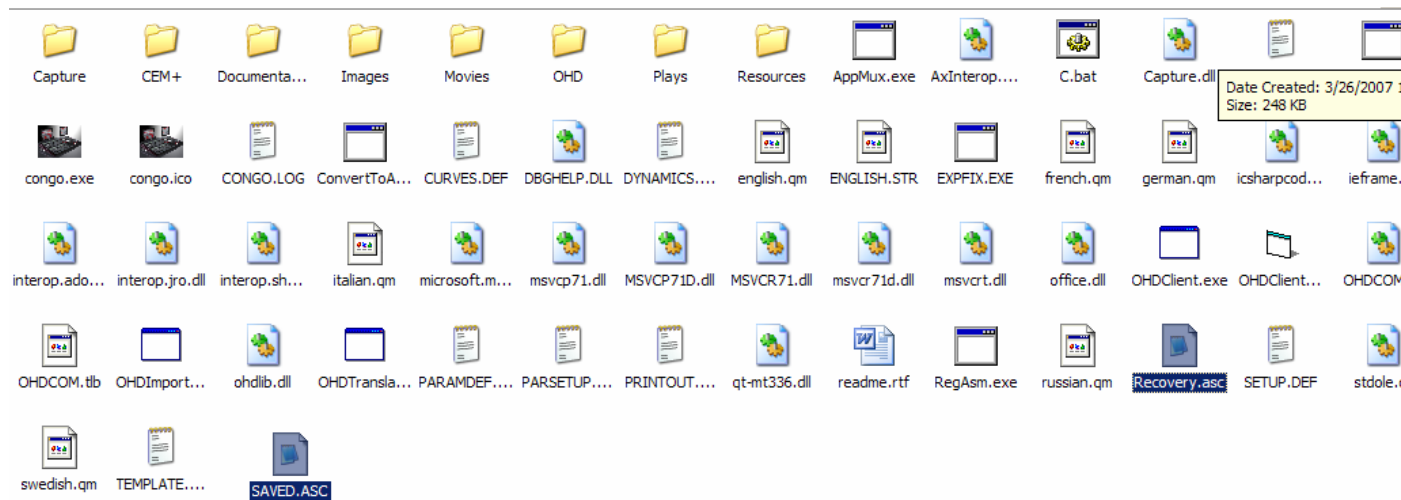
Capture CEM+ Documenta... Images Movies OHD Plays Resources AppMux.exe AxInterop.... C.bat Capture.dll

Date Created: 3/26/2007 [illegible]
Size: 248 KB

congo.exe congo.ico CONGO.LOG ConvertToA... CURVES.DEF DBGHELP.DLL DYNAMICS.... english.qm ENGLISH.STR EXPFIX.EXE french.qm german.qm icsharpcod... ieframe.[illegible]

interop.ado... interop.jro.dll interop.sh... italian.qm microsoft.m... msvcp71.dll MSVCP71D.dll MSVCR71.dll msvcr71d.dll msvcrt.dll office.dll OHDClient.exe OHDClient... OHDCOM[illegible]

OHDCOM.tlb OHDImport... ohdlib.dll OHDTransla... PARAMDEF.... PARSETUP.... PRINTOUT.... qt-mt336.dll readme.rtf RegAsm.exe russian.qm Recovery.asc SETUP.DEF stdole.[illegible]

swedish.qm TEMPLATE.... SAVED.ASC